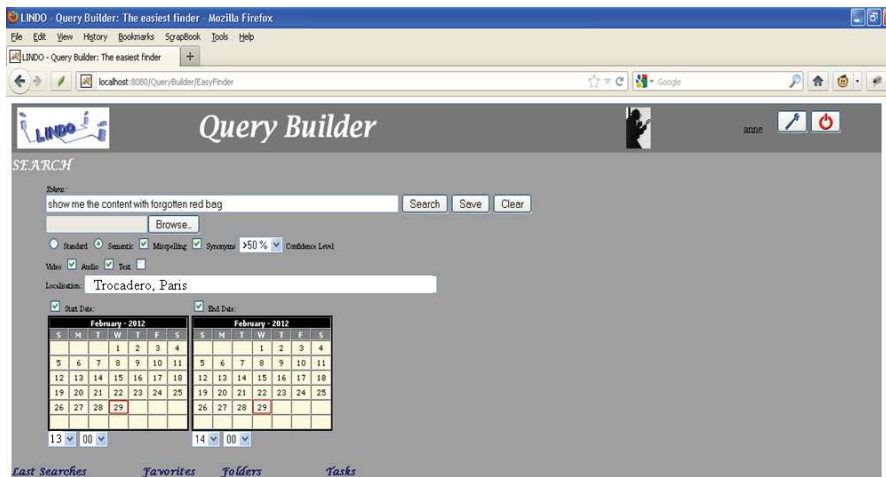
LINDO - Query Builder: The easiest finder - Mozilla Firefox

File Edit View History Bookmarks ScrapBook Tools Help

LINDO - Query Builder: The easiest finder +

localhost:8080/QueryBuilder/EasyFinder

Google

LINDO

Query Builder

anne

SEARCH

Token:

show me the content with forgotten red bag

Search Save Clear

Browse..

Standard Semantic Misspelling Synonyms >50 % Confidence Level

Video Audio Text

Localisation: Trocadero, Paris

Start Date:

End Date:

| February - 2012 | | | | | | |
|---|---|---|---|---|---|---|
| S | M | T | W | T | F | S |
| | | | 1 | 2 | 3 | 4 |
| 5 | 6 | 7 | 8 | 9 | 10 | 11 |
| 12 | 13 | 14 | 15 | 16 | 17 | 18 |
| 19 | 20 | 21 | 22 | 23 | 24 | 25 |
| 26 | 27 | 28 | 29 | | | |

| February - 2012 | | | | | | |
|---|---|---|---|---|---|---|
| S | M | T | W | T | F | S |
| | | | 1 | 2 | 3 | 4 |
| 5 | 6 | 7 | 8 | 9 | 10 | 11 |
| 12 | 13 | 14 | 15 | 16 | 17 | 18 |
| 19 | 20 | 21 | 22 | 23 | 24 | 25 |
| 26 | 27 | 28 | 29 | | | |

13 00

14 00

Last Searches Favorites Folders Tasks